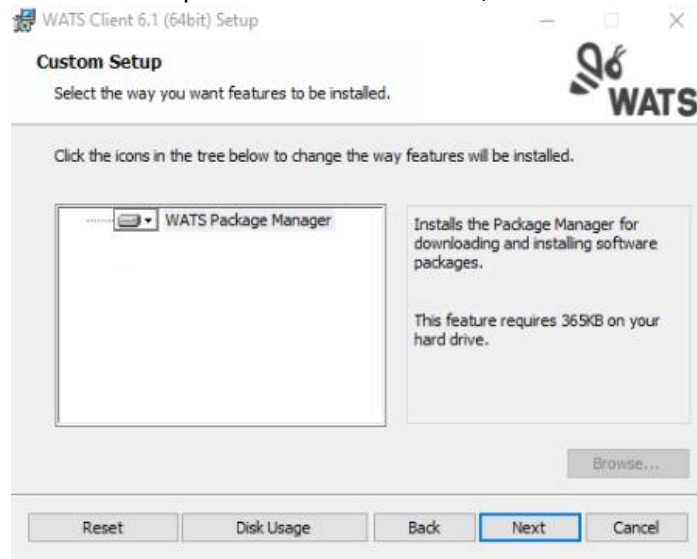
WATS Client 6.1 (64bit) Setup

Custom Setup

Select the way you want features to be installed.

WATS

Click the icons in the tree below to change the way features will be installed.

WATS Package Manager

Installs the Package Manager for downloading and installing software packages.

This feature requires 365KB on your hard drive.

Browse...

Reset

Disk Usage

Back

Next

Cancel